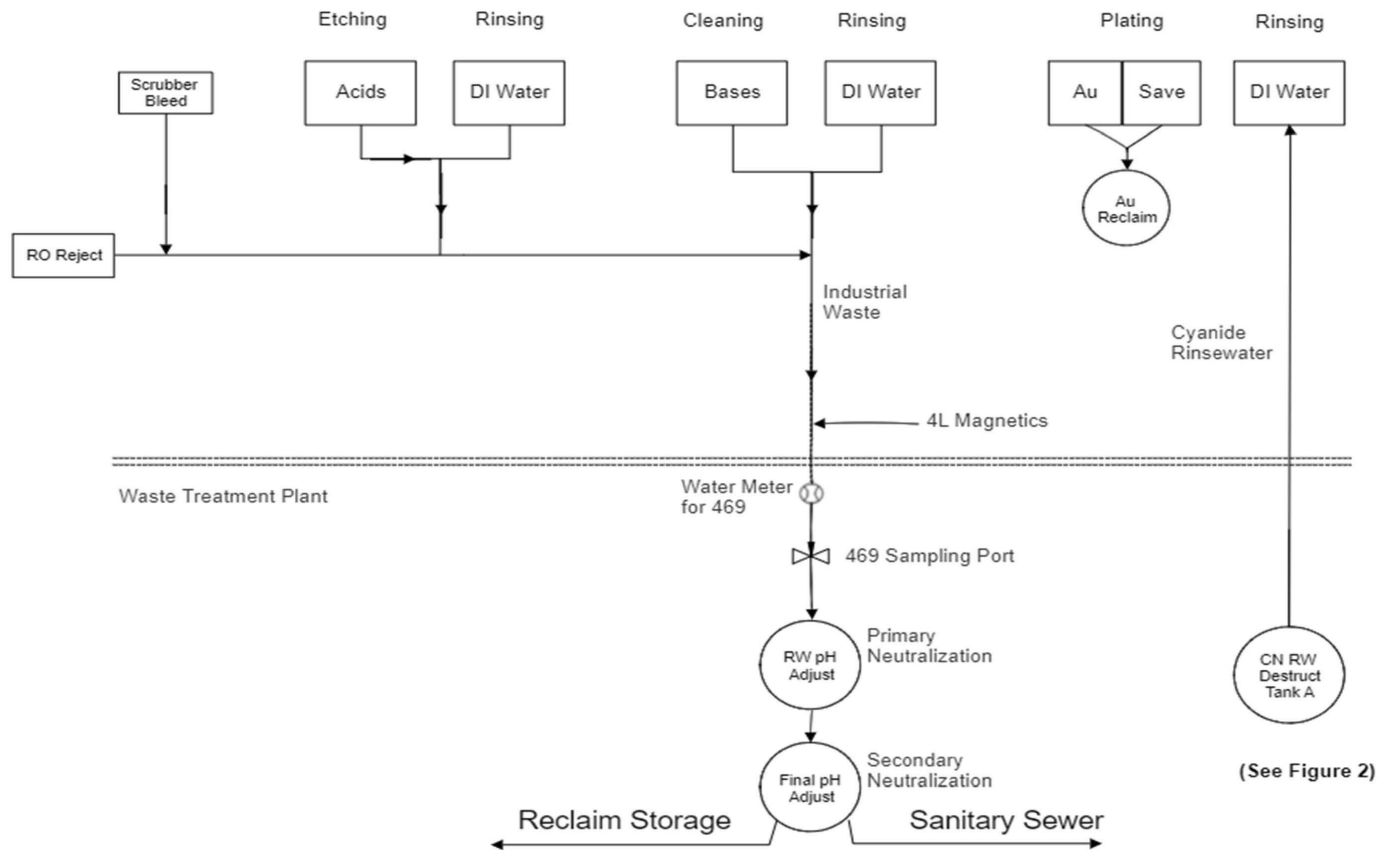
Etching
Rinsing
Cleaning
Rinsing
Plating
Rinsing

Scrubber Bleed
Acids
DI Water
Bases
DI Water
Au
Save
DI Water

Au Reclaim

RO Reject

Industrial Waste

Cyanide Rinsewater

4L Magnetics

Waste Treatment Plant

Water Meter for 469

469 Sampling Port

RW pH Adjust
Primary Neutralization

CN RW Destruct Tank A

Final pH Adjust
Secondary Neutralization

(See Figure 2)

Reclaim Storage
Sanitary Sewer